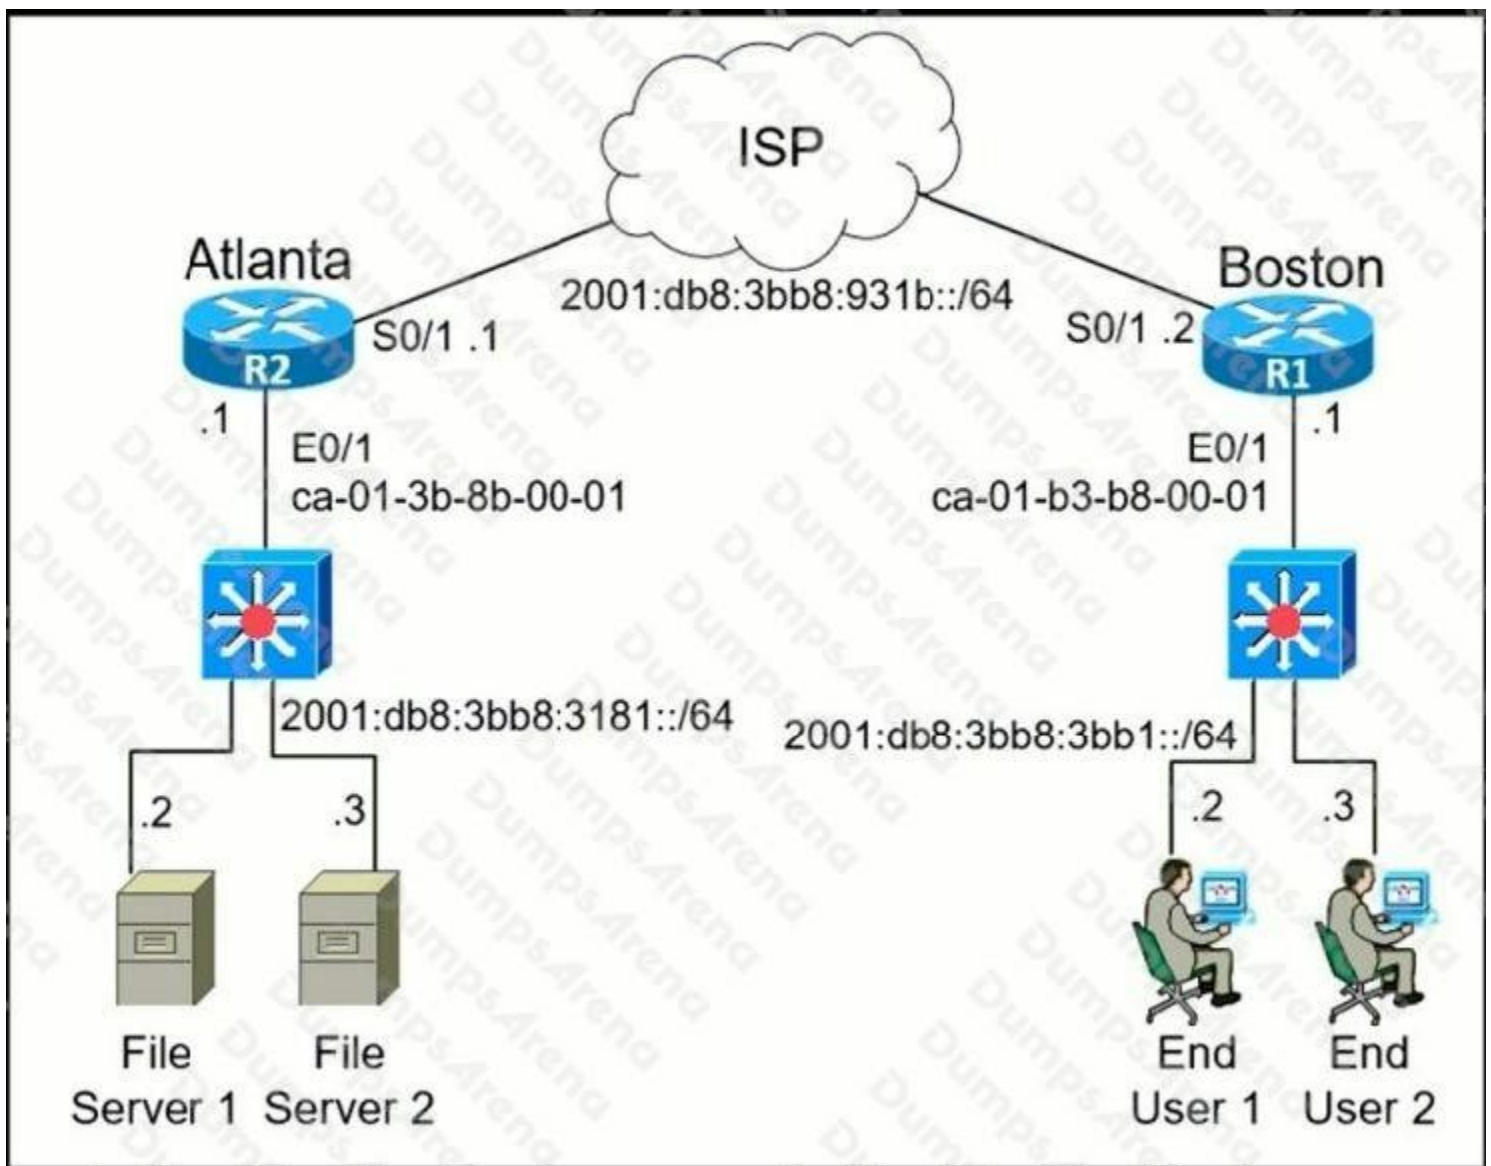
ISP

Atlanta

R2

S0/1 .1

2001:db8:3bb8:931b::/64

Boston

S0/1 .2

R1

.1

E0/1
ca-01-3b-8b-00-01

.1

E0/1
ca-01-b3-b8-00-01

2001:db8:3bb8:3181::/64

2001:db8:3bb8:3bb1::/64

.2

.3

.2

.3

File Server 1

File Server 2

End User 1

End User 2

DumpsArena